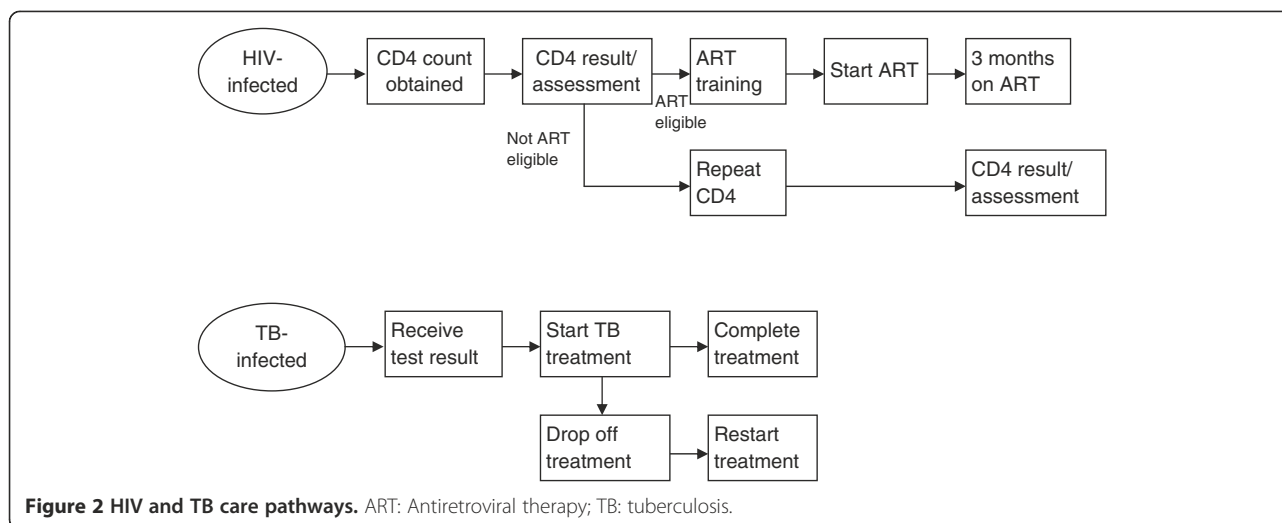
HIV-infected

CD4 count obtained

CD4 result/ assessment

ART training

Start ART

3 months on ART

ART eligible

Not ART eligible

Repeat CD4

CD4 result/ assessment

TB-infected

Receive test result

Start TB treatment

Complete treatment

Drop off treatment

Restart treatment

**Figure 2 HIV and TB care pathways.** ART: Antiretroviral therapy; TB: tuberculosis.